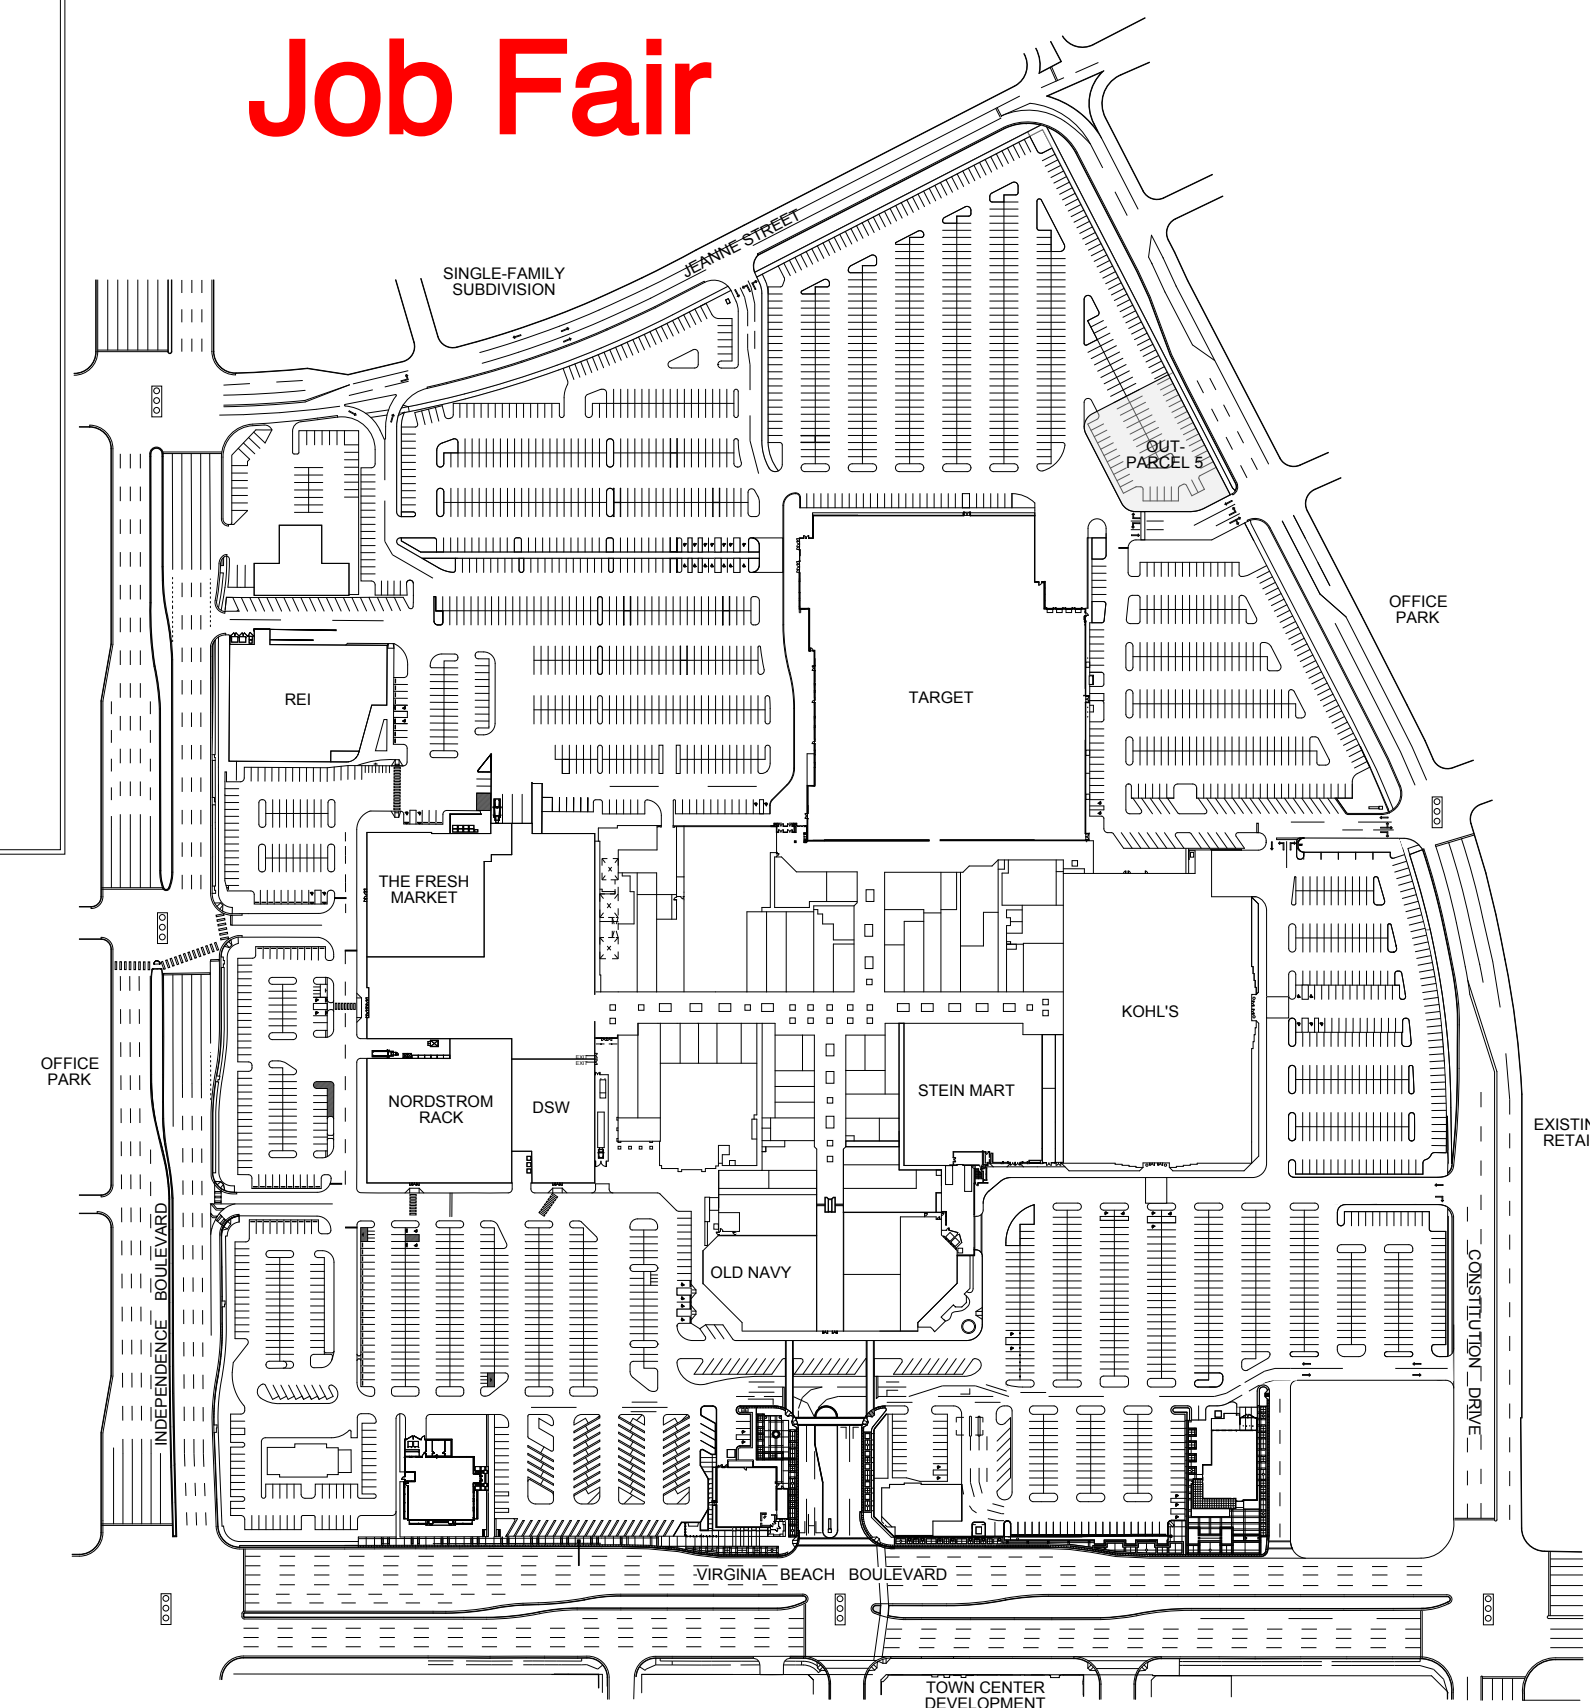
Job Fair

JEANNE STREET

SINGLE-FAMILY SUBDIVISION

OUT-PARCEL 5

OFFICE PARK

REI

TARGET

THE FRESH MARKET

OFFICE PARK

KOHL'S

NORDSTROM RACK

DSW

STEIN MART

EXISTIN RETAI

OLD NAVY

INDEPENDENCE BOULEVARD

CONSTITUTION DRIVE

VIRGINIA BEACH BOULEVARD

TOWN CENTER DEVELOPMENT